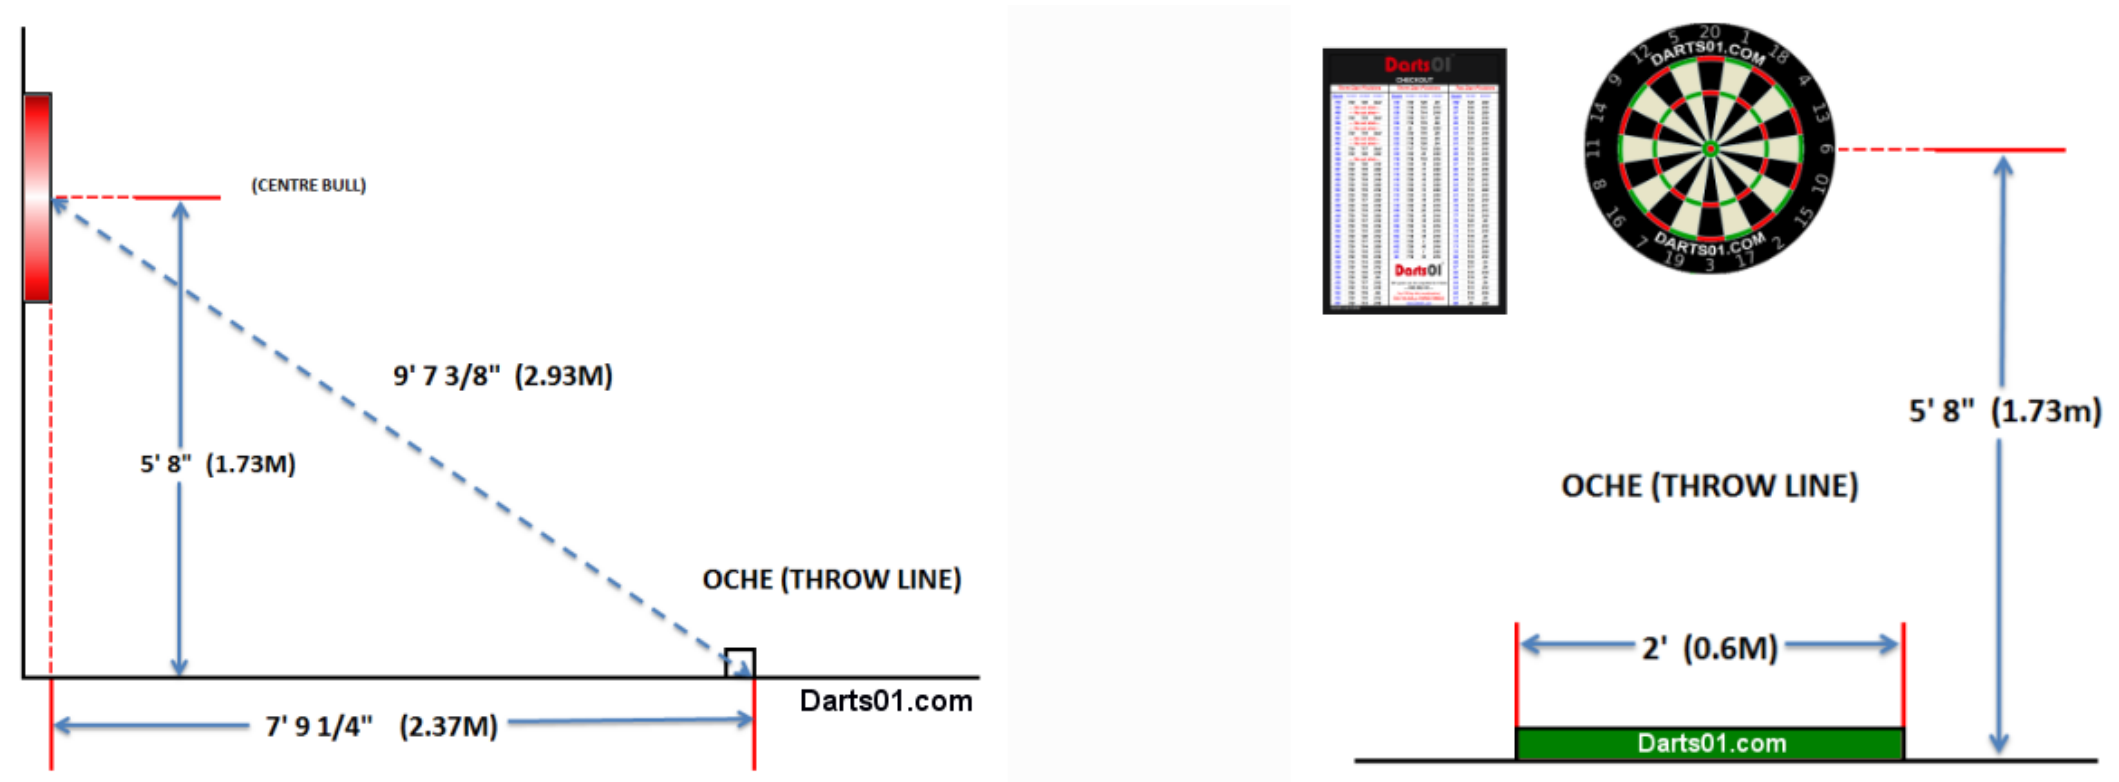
(CENTRE BULL)

9' 7 3/8" (2.93M)

5' 8" (1.73M)

OCHE (THROW LINE)

Darts01.com

7' 9 1/4" (2.37M)

Darts01

CHECKOUT

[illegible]

Darts01

5 20 1 18 4 13 6 10 15 2 17 3 19 7 16 8 11 14 9 12

DARTS01.COM

DARTS01.COM

5' 8" (1.73m)

OCHE (THROW LINE)

2' (0.6M)

Darts01.com